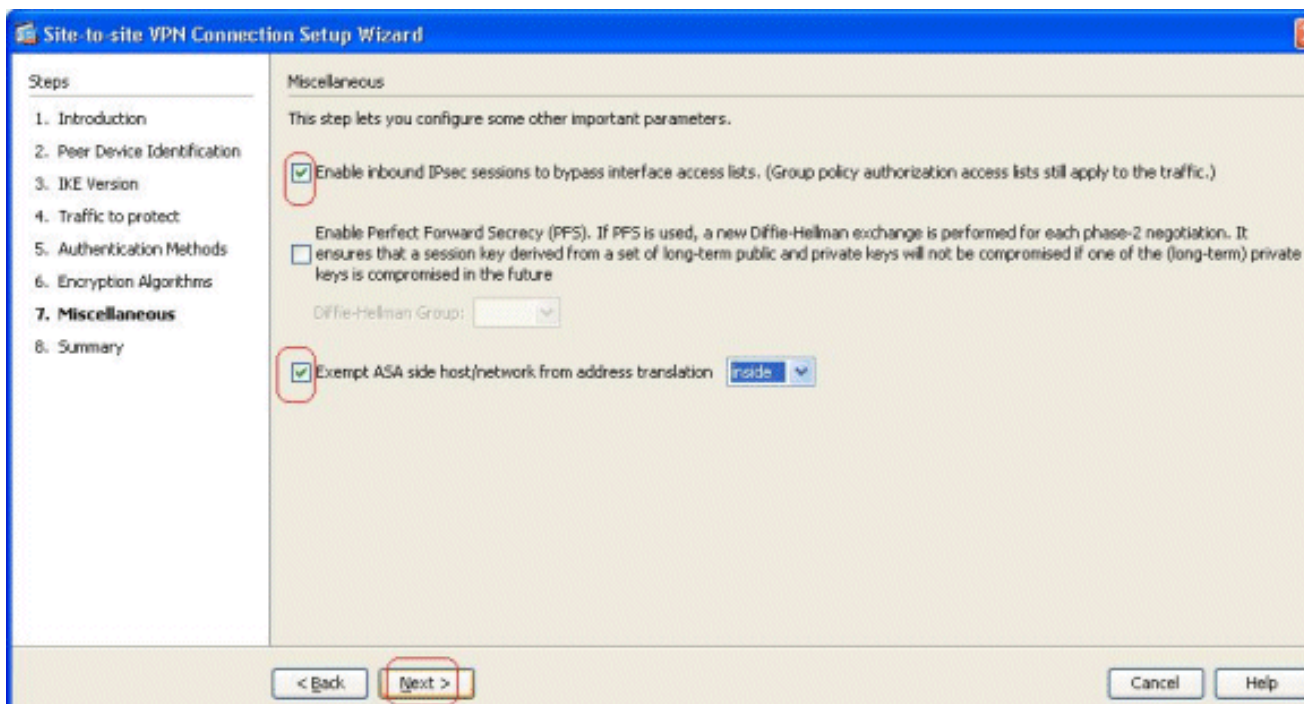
Site-to-site VPN Connection Setup Wizard

Steps

1. Introduction
2. Peer Device Identification
3. IKE Version
4. Traffic to protect
5. Authentication Methods
6. Encryption Algorithms
7. Miscellaneous
8. Summary

Miscellaneous

This step lets you configure some other important parameters.

Enable inbound IPsec sessions to bypass interface access lists. (Group policy authorization access lists still apply to the traffic.)

Enable Perfect Forward Secrecy (PFS). If PFS is used, a new Diffie-Hellman exchange is performed for each phase-2 negotiation. It ensures that a session key derived from a set of long-term public and private keys will not be compromised if one of the (long-term) private keys is compromised in the future

Diffie-Hellman Group:

Exempt ASA side host/network from address translation inside

< Back Next > Cancel Help